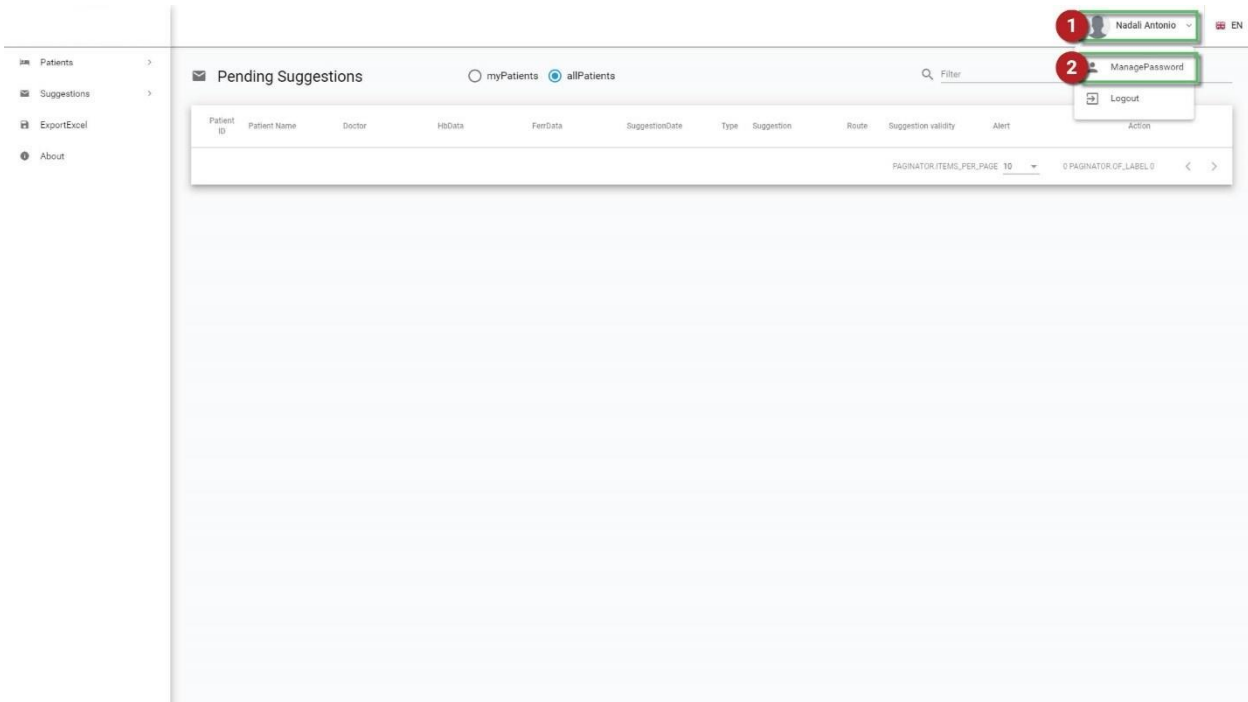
1 Nadali Antonio EN

Patients >
Suggestions >
ExportExcel
About

Pending Suggestions

myPatients allPatients

Filter

2 ManagePassword

Logout

| Patient ID | Patient Name | Doctor | HbData | FerrData | SuggestionDate | Type | Suggestion | Route | Suggestion validity | Alert | Action |
|---|---|---|---|---|---|---|---|---|---|---|---|

PAGINATOR.ITEMS_PER_PAGE 10 0 PAGINATOR.OF_LABEL 0